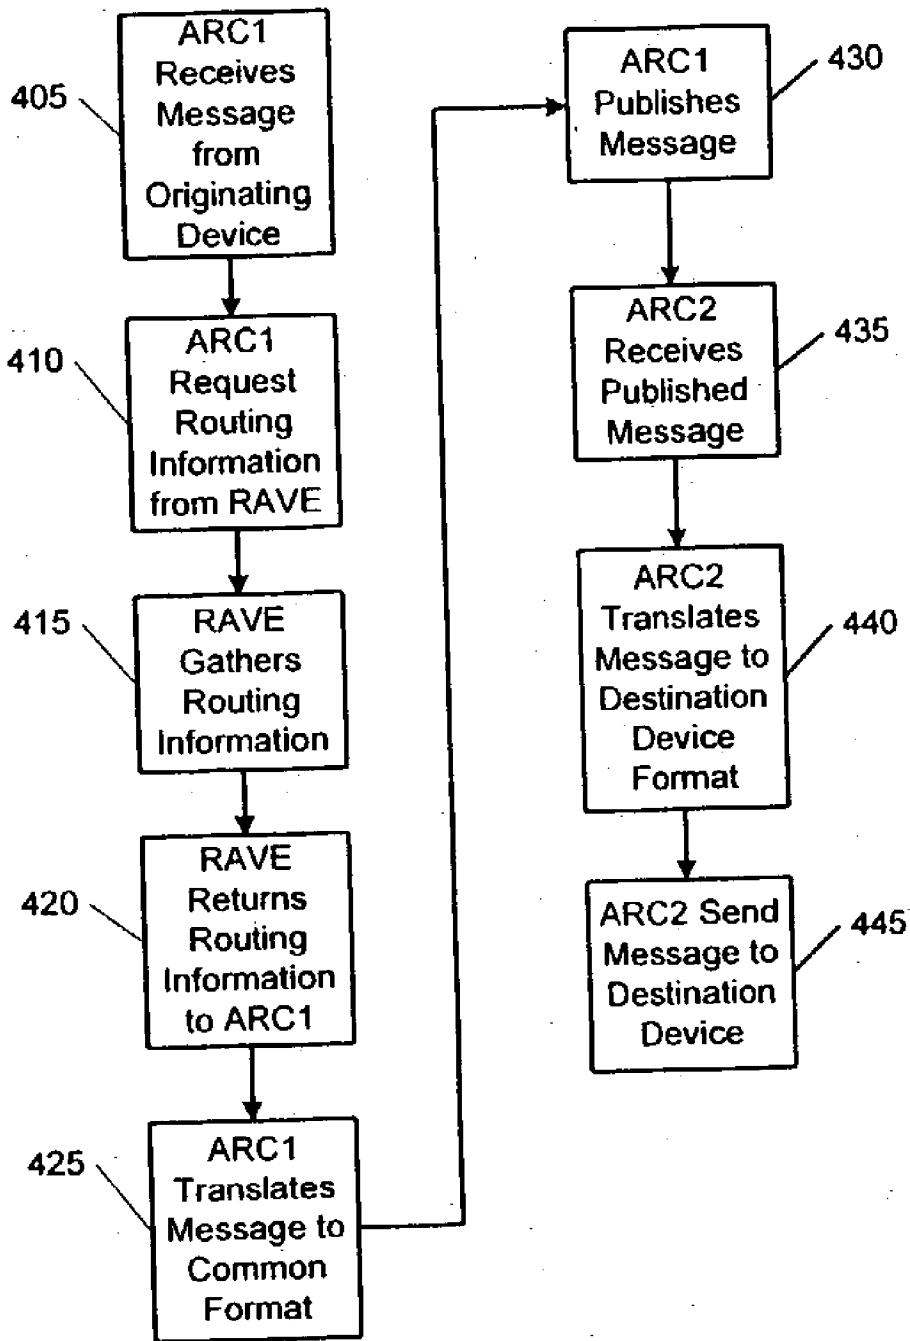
405
ARC1 Receives Message from Originating Device

410
ARC1 Request Routing Information from RAVE

415
RAVE Gathers Routing Information

420
RAVE Returns Routing Information to ARC1

425
ARC1 Translates Message to Common Format

430
ARC1 Publishes Message

435
ARC2 Receives Published Message

440
ARC2 Translates Message to Destination Device Format

445
ARC2 Send Message to Destination Device